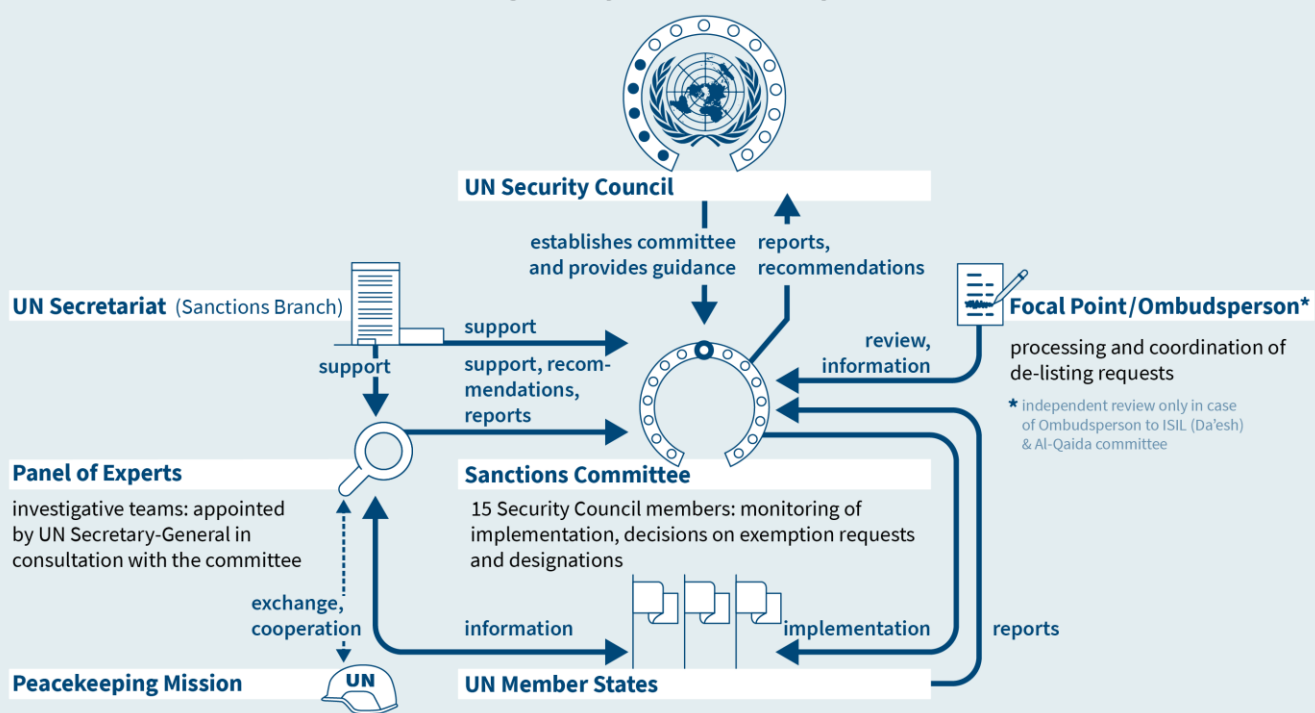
UN Security Council

establishes committee and provides guidance

reports, recommendations

UN Secretariat (Sanctions Branch)

support

support

support, recommendations, reports

Focal Point/Ombudsperson*

review, information

processing and coordination of de-listing requests

* independent review only in case of Ombudsperson to ISIL (Da'esh) & Al-Qaida committee

Panel of Experts

investigative teams: appointed by UN Secretary-General in consultation with the committee

Sanctions Committee

15 Security Council members: monitoring of implementation, decisions on exemption requests and designations

exchange, cooperation

information

implementation

reports

Peacekeeping Mission

UN

UN Member States